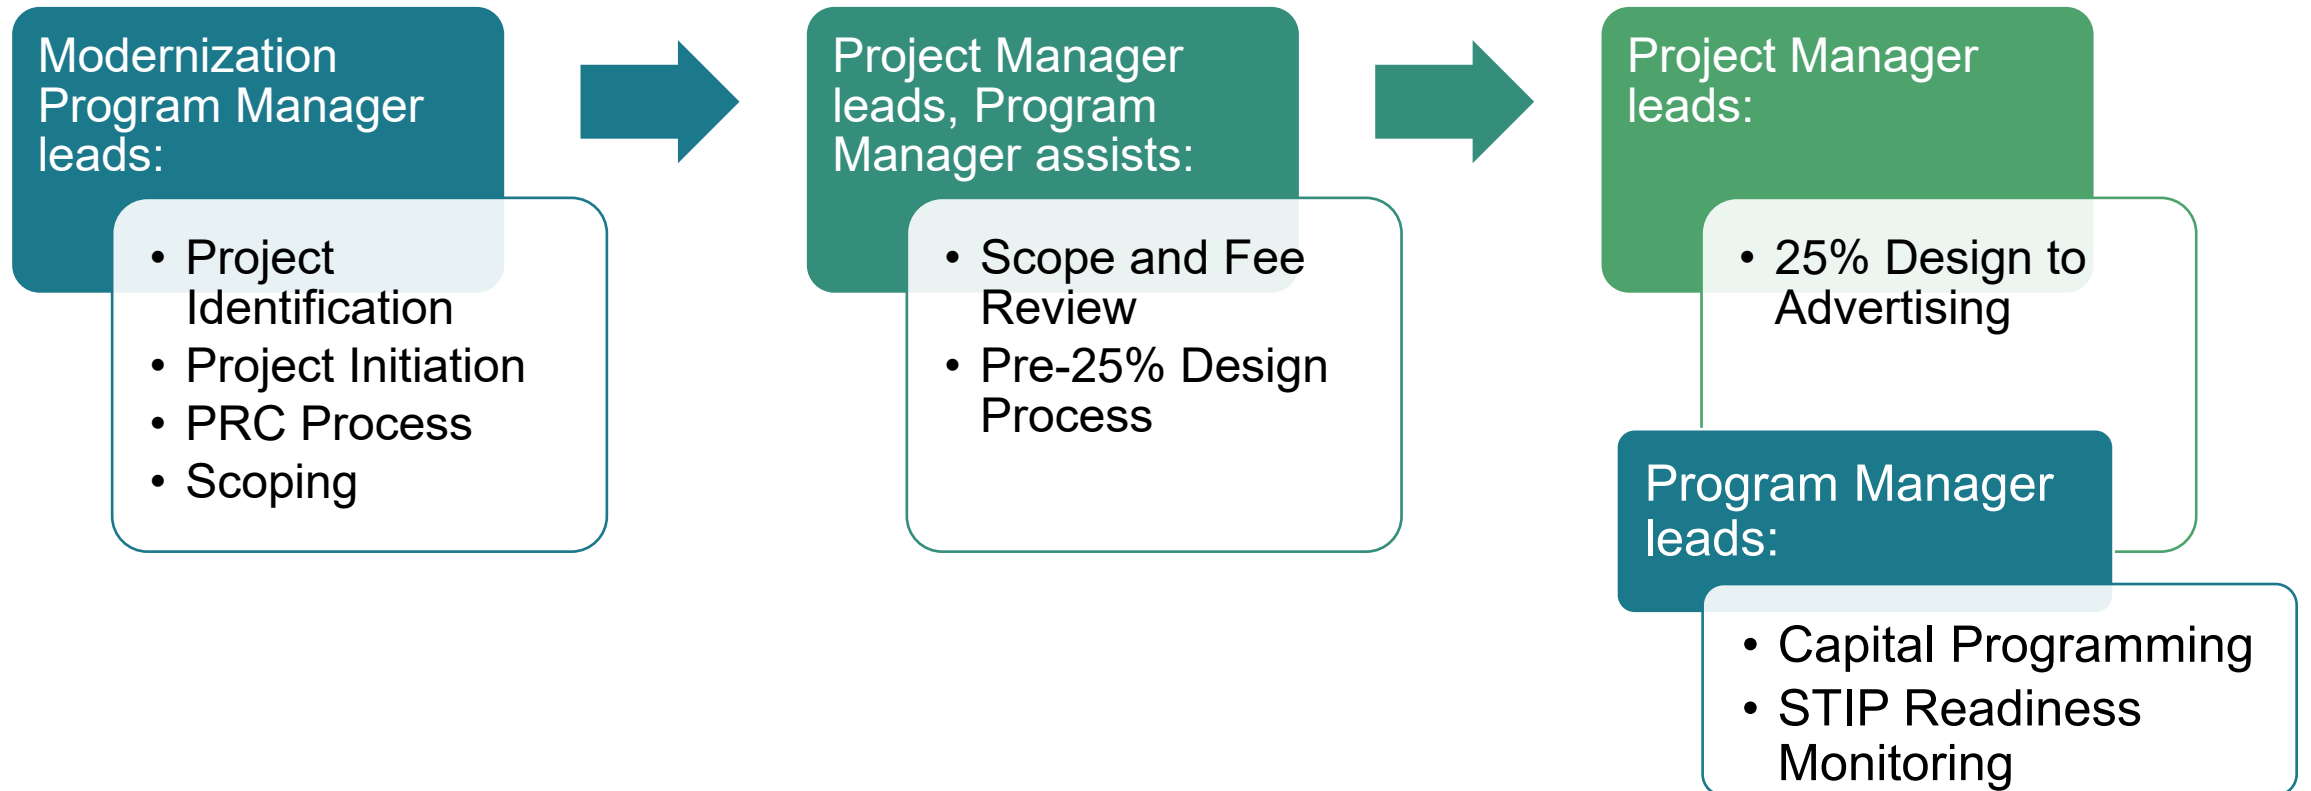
Modernization Program Manager leads:

- Project Identification
- Project Initiation
- PRC Process
- Scoping

Project Manager leads, Program Manager assists:

- Scope and Fee Review
- Pre-25% Design Process

Project Manager leads:

- 25% Design to Advertising

Program Manager leads:

- Capital Programming
- STIP Readiness Monitoring